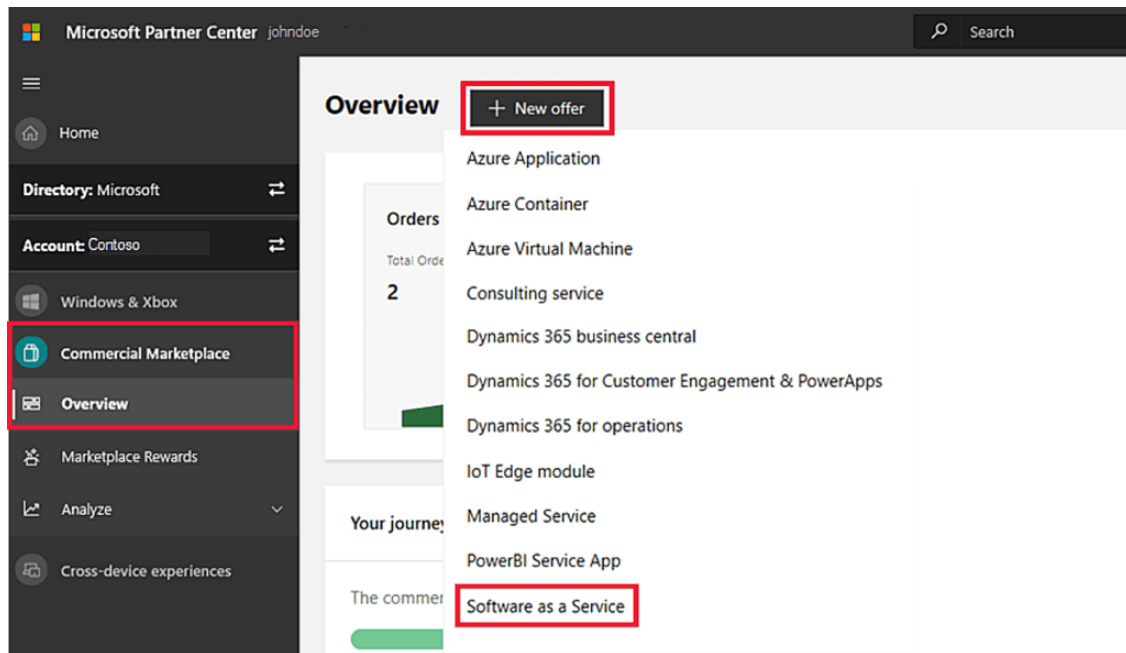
Microsoft Partner Center johndoe

Search

Home

Directory: Microsoft

Account: Contoso

Windows & Xbox

Commercial Marketplace

Overview

Marketplace Rewards

Analyze

Cross-device experiences

Overview

+ New offer

Orders

Total Orde

2

Your journe

The commer

Azure Application

Azure Container

Azure Virtual Machine

Consulting service

Dynamics 365 business central

Dynamics 365 for Customer Engagement & PowerApps

Dynamics 365 for operations

IoT Edge module

Managed Service

PowerBI Service App

Software as a Service